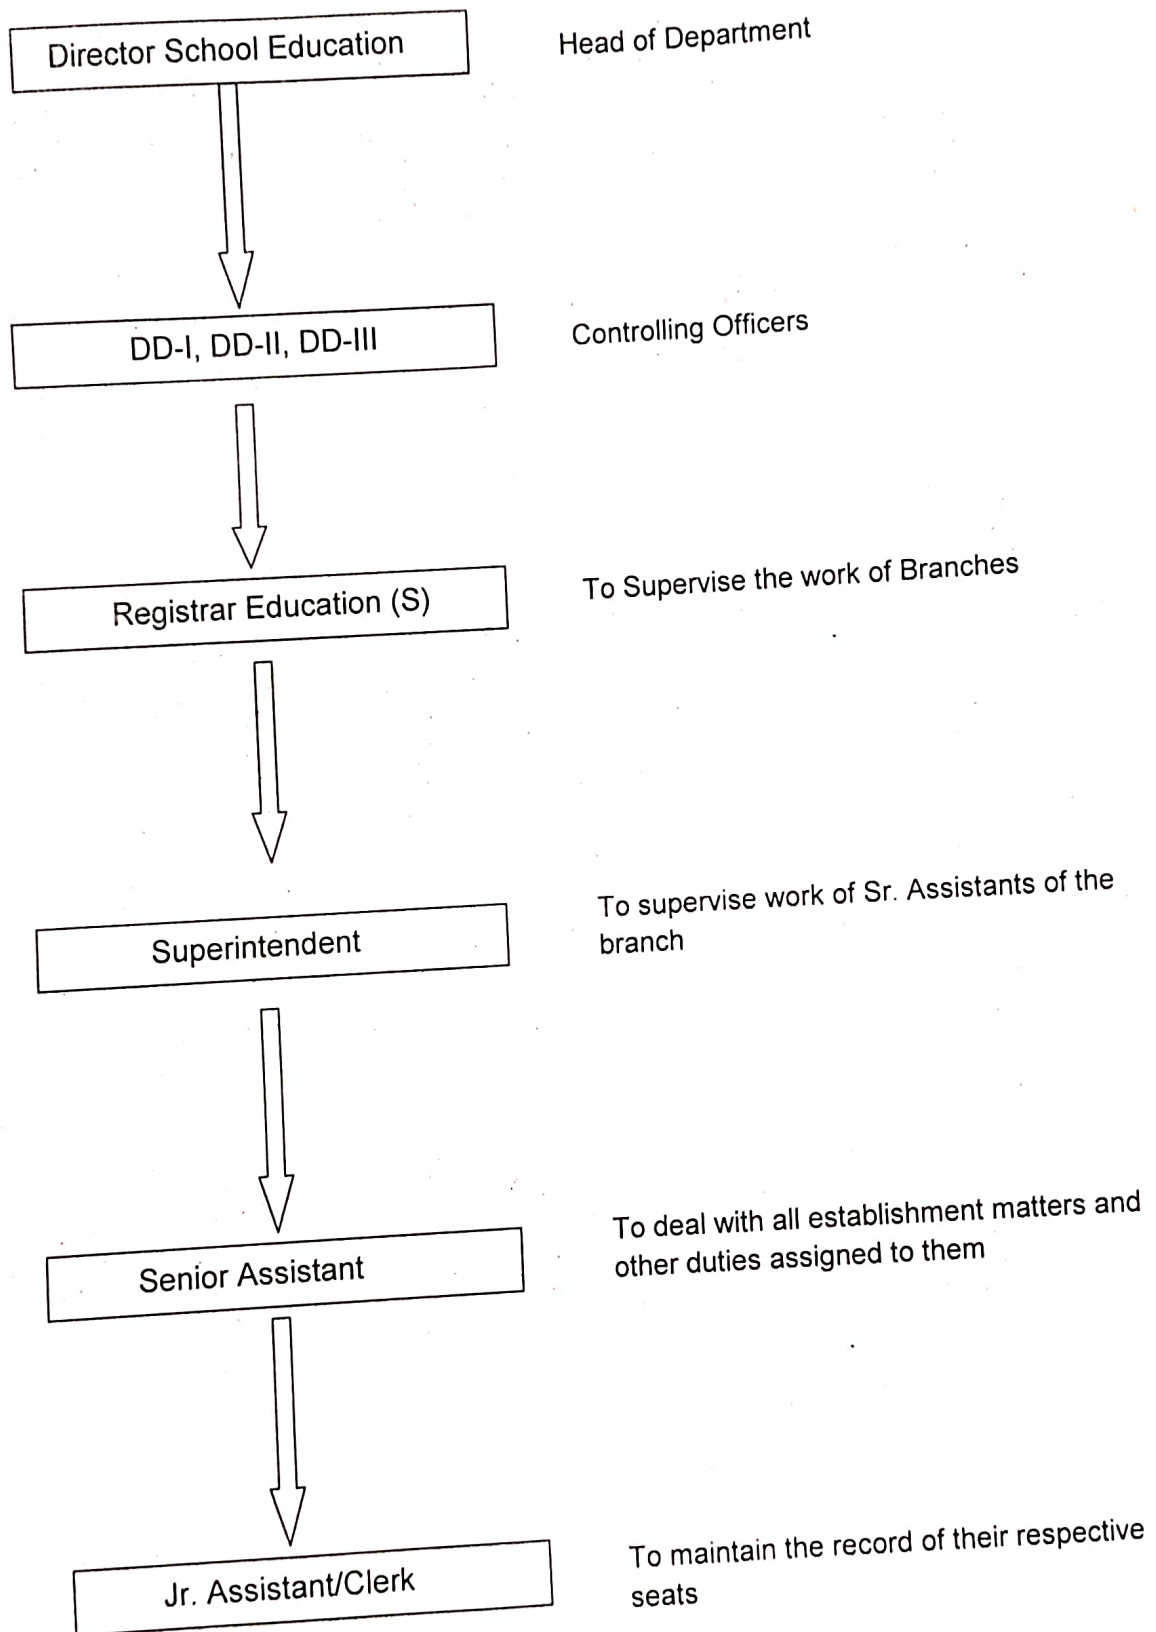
Director School Education

Head of Department

DD-I, DD-II, DD-III

Controlling Officers

Registrar Education (S)

To Supervise the work of Branches

Superintendent

To supervise work of Sr. Assistants of the branch

Senior Assistant

To deal with all establishment matters and other duties assigned to them

Jr. Assistant/Clerk

To maintain the record of their respective seats